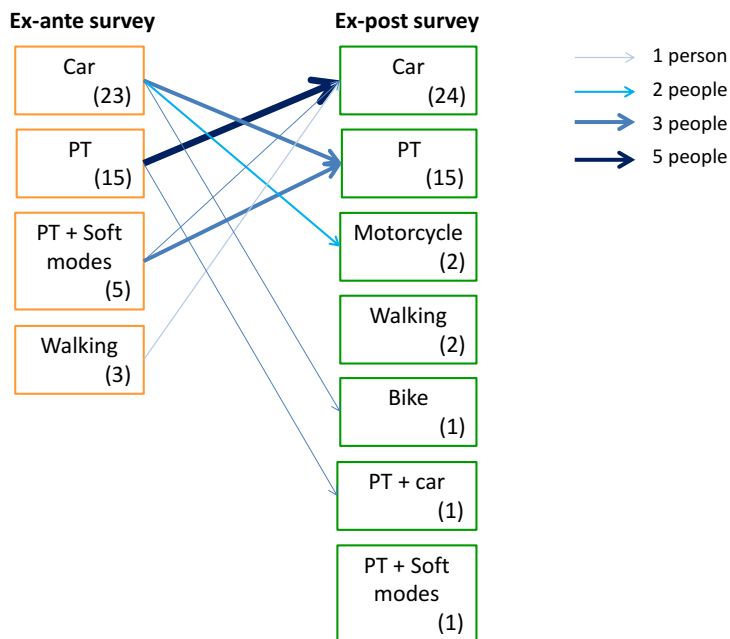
Ex-ante survey

Car
(23)

PT
(15)

PT + Soft modes
(5)

Walking
(3)

Ex-post survey

Car
(24)

PT
(15)

Motorcycle
(2)

Walking
(2)

Bike
(1)

PT + car
(1)

PT + Soft modes
(1)

1 person
2 people
3 people
5 people